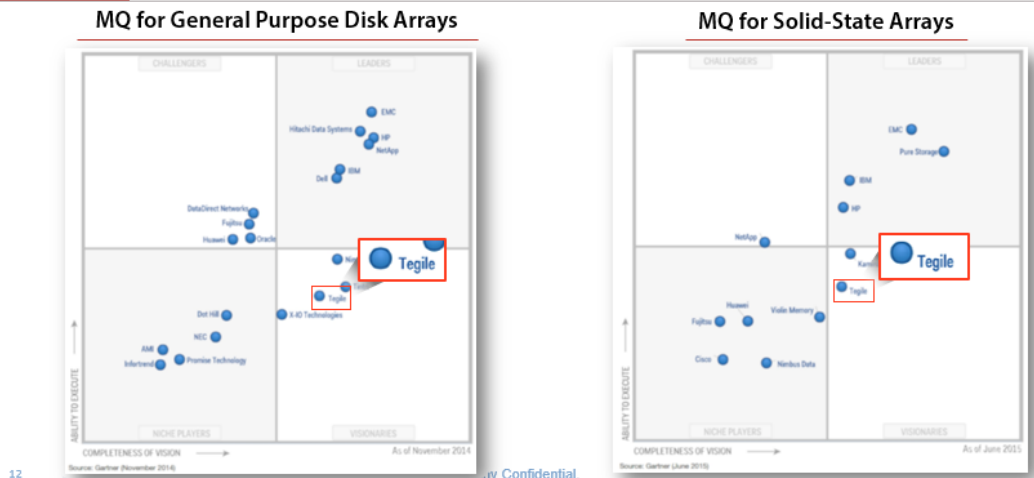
MQ for General Purpose Disk Arrays

CHALLENGERS

LEADERS

EMC

Hitachi Data Systems

HP

NetApp

IBM

Dell

DataDirect Networks

Fujitsu

Huawei

Oracle

Tegile

Nim

Tegile

Dot Hill

X-IO Technologies

NEC

AMI

Infortrend

Promise Technology

ABILITY TO EXECUTE

NICHE PLAYERS

VISIONARIES

COMPLETENESS OF VISION

As of November 2014

Source: Gartner (November 2014)

MQ for Solid-State Arrays

CHALLENGERS

LEADERS

EMC

Pure Storage

IBM

HP

NetApp

Tegile

Kam

Tegile

Huawei

Fujitsu

Violin Memory

Cisco

Nimbus Data

ABILITY TO EXECUTE

NICHE PLAYERS

VISIONARIES

COMPLETENESS OF VISION

As of June 2015

Source: Gartner (June 2015)

12

w Confidential